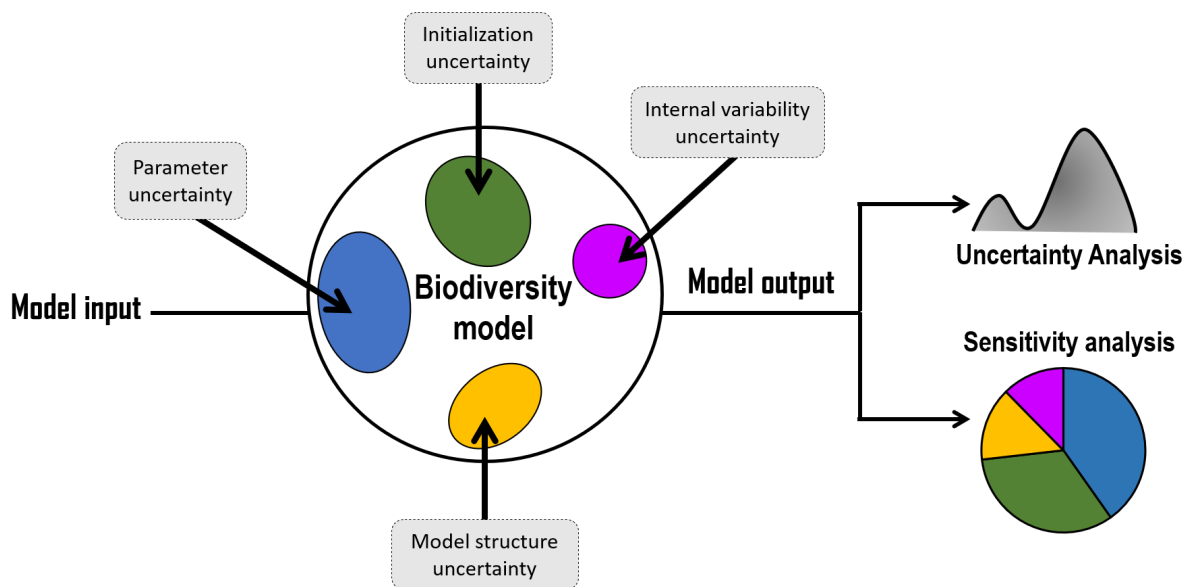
Initialization uncertainty

Internal variability uncertainty

Parameter uncertainty

Model input

Biodiversity model

Model output

Uncertainty Analysis

Sensitivity analysis

Model structure uncertainty